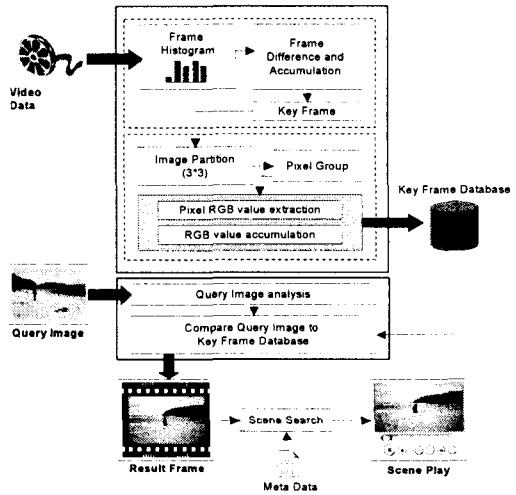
Video Data

Frame Histogram

Frame Difference and Accumulation

Key Frame

Image Partition (3*3)

Pixel Group

Pixel RGB value extraction

RGB value accumulation

Key Frame Database

Query Image

Query Image analysis

Compare Query image to Key Frame Database

Result Frame

Scene Search

Scene Play

Meta Data